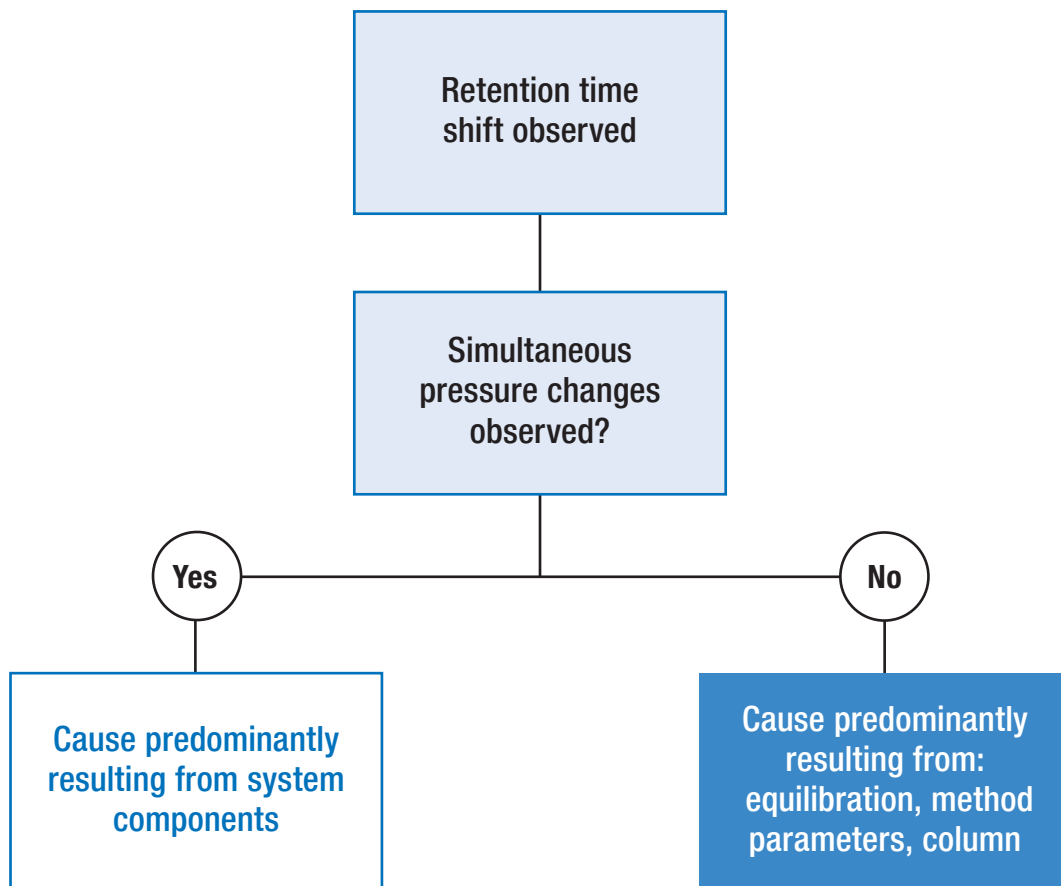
Retention time shift observed

Simultaneous pressure changes observed?

Yes

No

Cause predominantly resulting from system components

Cause predominantly resulting from: equilibration, method parameters, column